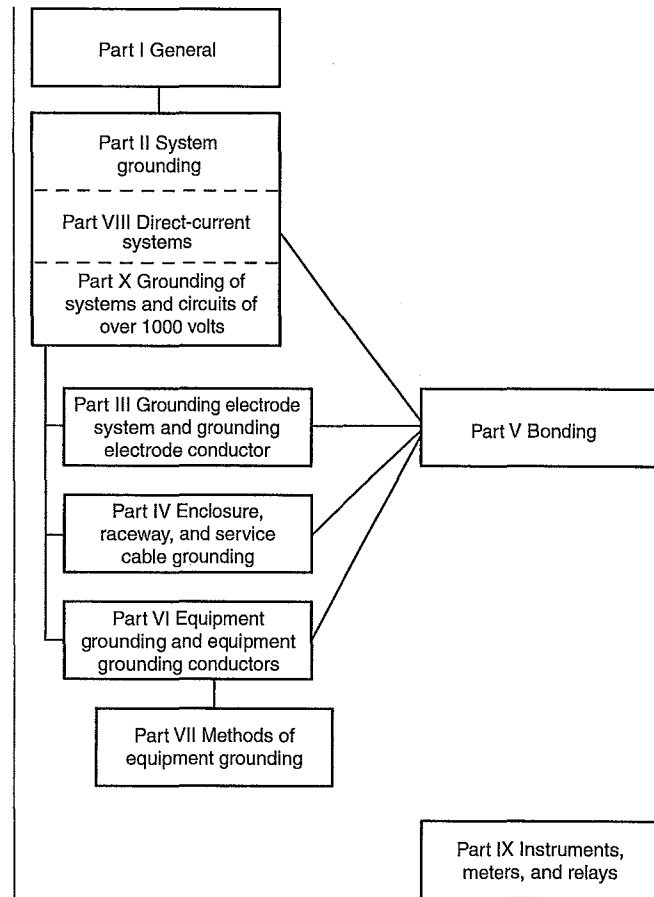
Part I General

Part II System grounding

Part VIII Direct-current systems

Part X Grounding of systems and circuits of over 1000 volts

Part III Grounding electrode system and grounding electrode conductor

Part V Bonding

Part IV Enclosure, raceway, and service cable grounding

Part VI Equipment grounding and equipment grounding conductors

Part VII Methods of equipment grounding

Part IX Instruments, meters, and relays